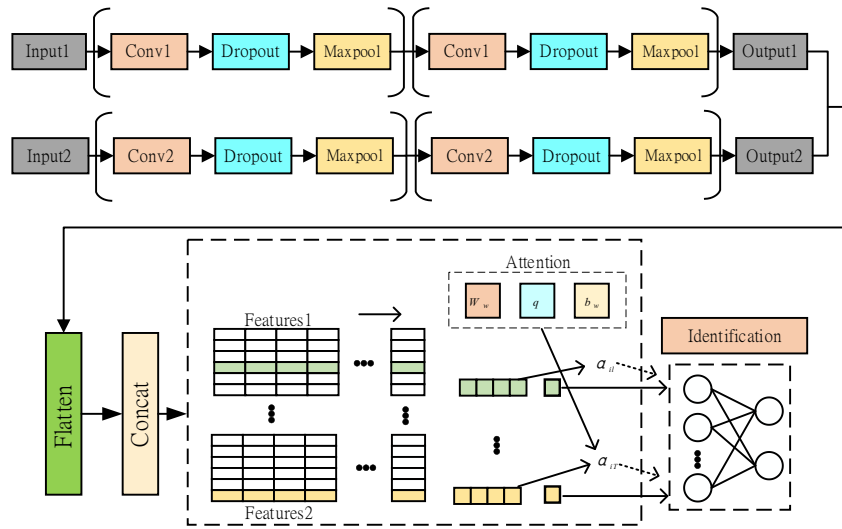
Input1
Conv1
Dropout
Maxpool
Conv1
Dropout
Maxpool
Output1

Input2
Conv2
Dropout
Maxpool
Conv2
Dropout
Maxpool
Output2

Attention
$W_w$
$q$
$b_w$

Features1
Features2

$\alpha_{i1}$
$\alpha_{iT}$

Identification

Flatten
Concat